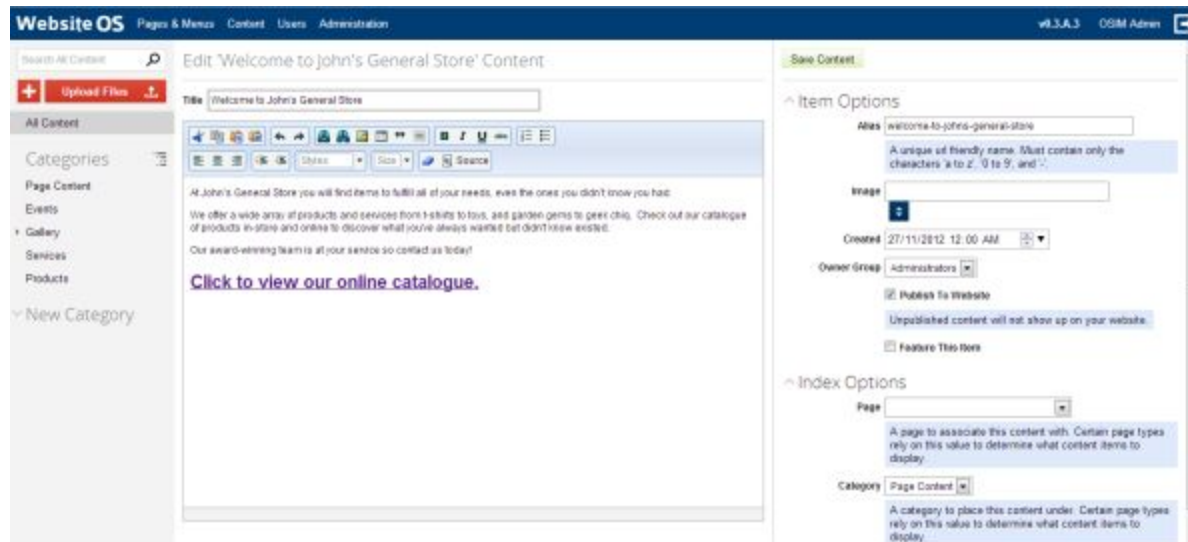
Website OS Pages & Menus Content Users Administration v8.3.A.3 OSM Admin

Search All Content

Upload Files

All Content

Categories

Page Content

Events

Gallery

Services

Products

New Category

Edit 'Welcome to John's General Store' Content

Title Welcome to John's General Store

Styles Size Source

At John's General Store you will find items to fulfill all of your needs, even the ones you didn't know you had.

We offer a wide array of products and services from t-shirts to toys, and garden gems to geek chic. Check out our catalogue of products in-store and online to discover what you've always wanted but didn't know existed.

Our award-winning team is at your service so contact us today!

Click to view our online catalogue.

Save Content

Item Options

Alias welcome-to-johns-general-store

A unique url friendly name. Must contain only the characters 'a to z', '0 to 9', and '-'.

Image

Created 27/11/2012 12:00 AM

Owner Group Administrators

Publish To Website

Unpublished content will not show up on your website.

Feature This Item

Index Options

Page

A page to associate this content with. Certain page types rely on this value to determine what content items to display.

Category Page Content

A category to place this content under. Certain page types rely on this value to determine what content items to display.